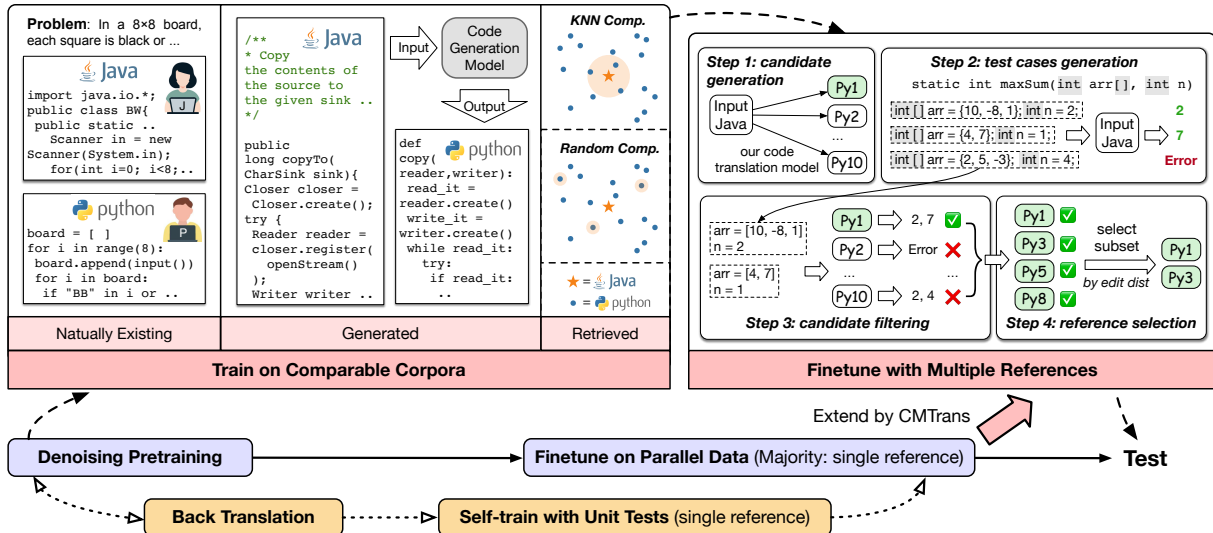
**Problem**: In a 8×8 board, each square is black or ...

Java

import java.io.*;
public class BW{
public static ..
Scanner in = new
Scanner(System.in);
for(int i=0; i<8;..

python

board = [ ]
for i in range(8):
board.append(input())
for i in board:
if "BB" in i or ..

/**
* Copy
the contents of
the source to
the given sink ..
*/

Java

public
long copyTo(
CharSink sink){
Closer closer =
Closer.create();
try {
Reader reader =
closer.register(
openStream()
);
Writer writer ..

Input

Code Generation Model

Output

def
copy(
reader,writer):
read_it =
reader.create()
write_it =
writer.create()
while read_it:
try:
if read_it:
..

python

KNN Comp.

Random Comp.

Java

python

Natually Existing

Generated

Retrieved

Train on Comparable Corpora

Step 1: candidate generation

Input Java

Py1

Py2

...

Py10

our code translation model

Step 2: test cases generation

static int maxSum(int arr[], int n)

int [ ] arr = {10, -8, 1}; int n = 2;

int [ ] arr = {4, 7}; int n = 1;

int [ ] arr = {2, 5, -3}; int n = 4;

Input Java

2

7

Error

arr = [10, -8, 1]
n = 2

arr = [4, 7]
n = 1

Py1 → 2, 7

Py2 → Error

...

Py10 → 2, 4

Step 3: candidate filtering

Py1

Py3

Py5

Py8

select subset

by edit dist

Py1

Py3

Step 4: reference selection

Finetune with Multiple References

Extend by CMTrans

Denoising Pretraining

Finetune on Parallel Data (Majority: single reference)

Test

Back Translation

Self-train with Unit Tests (single reference)